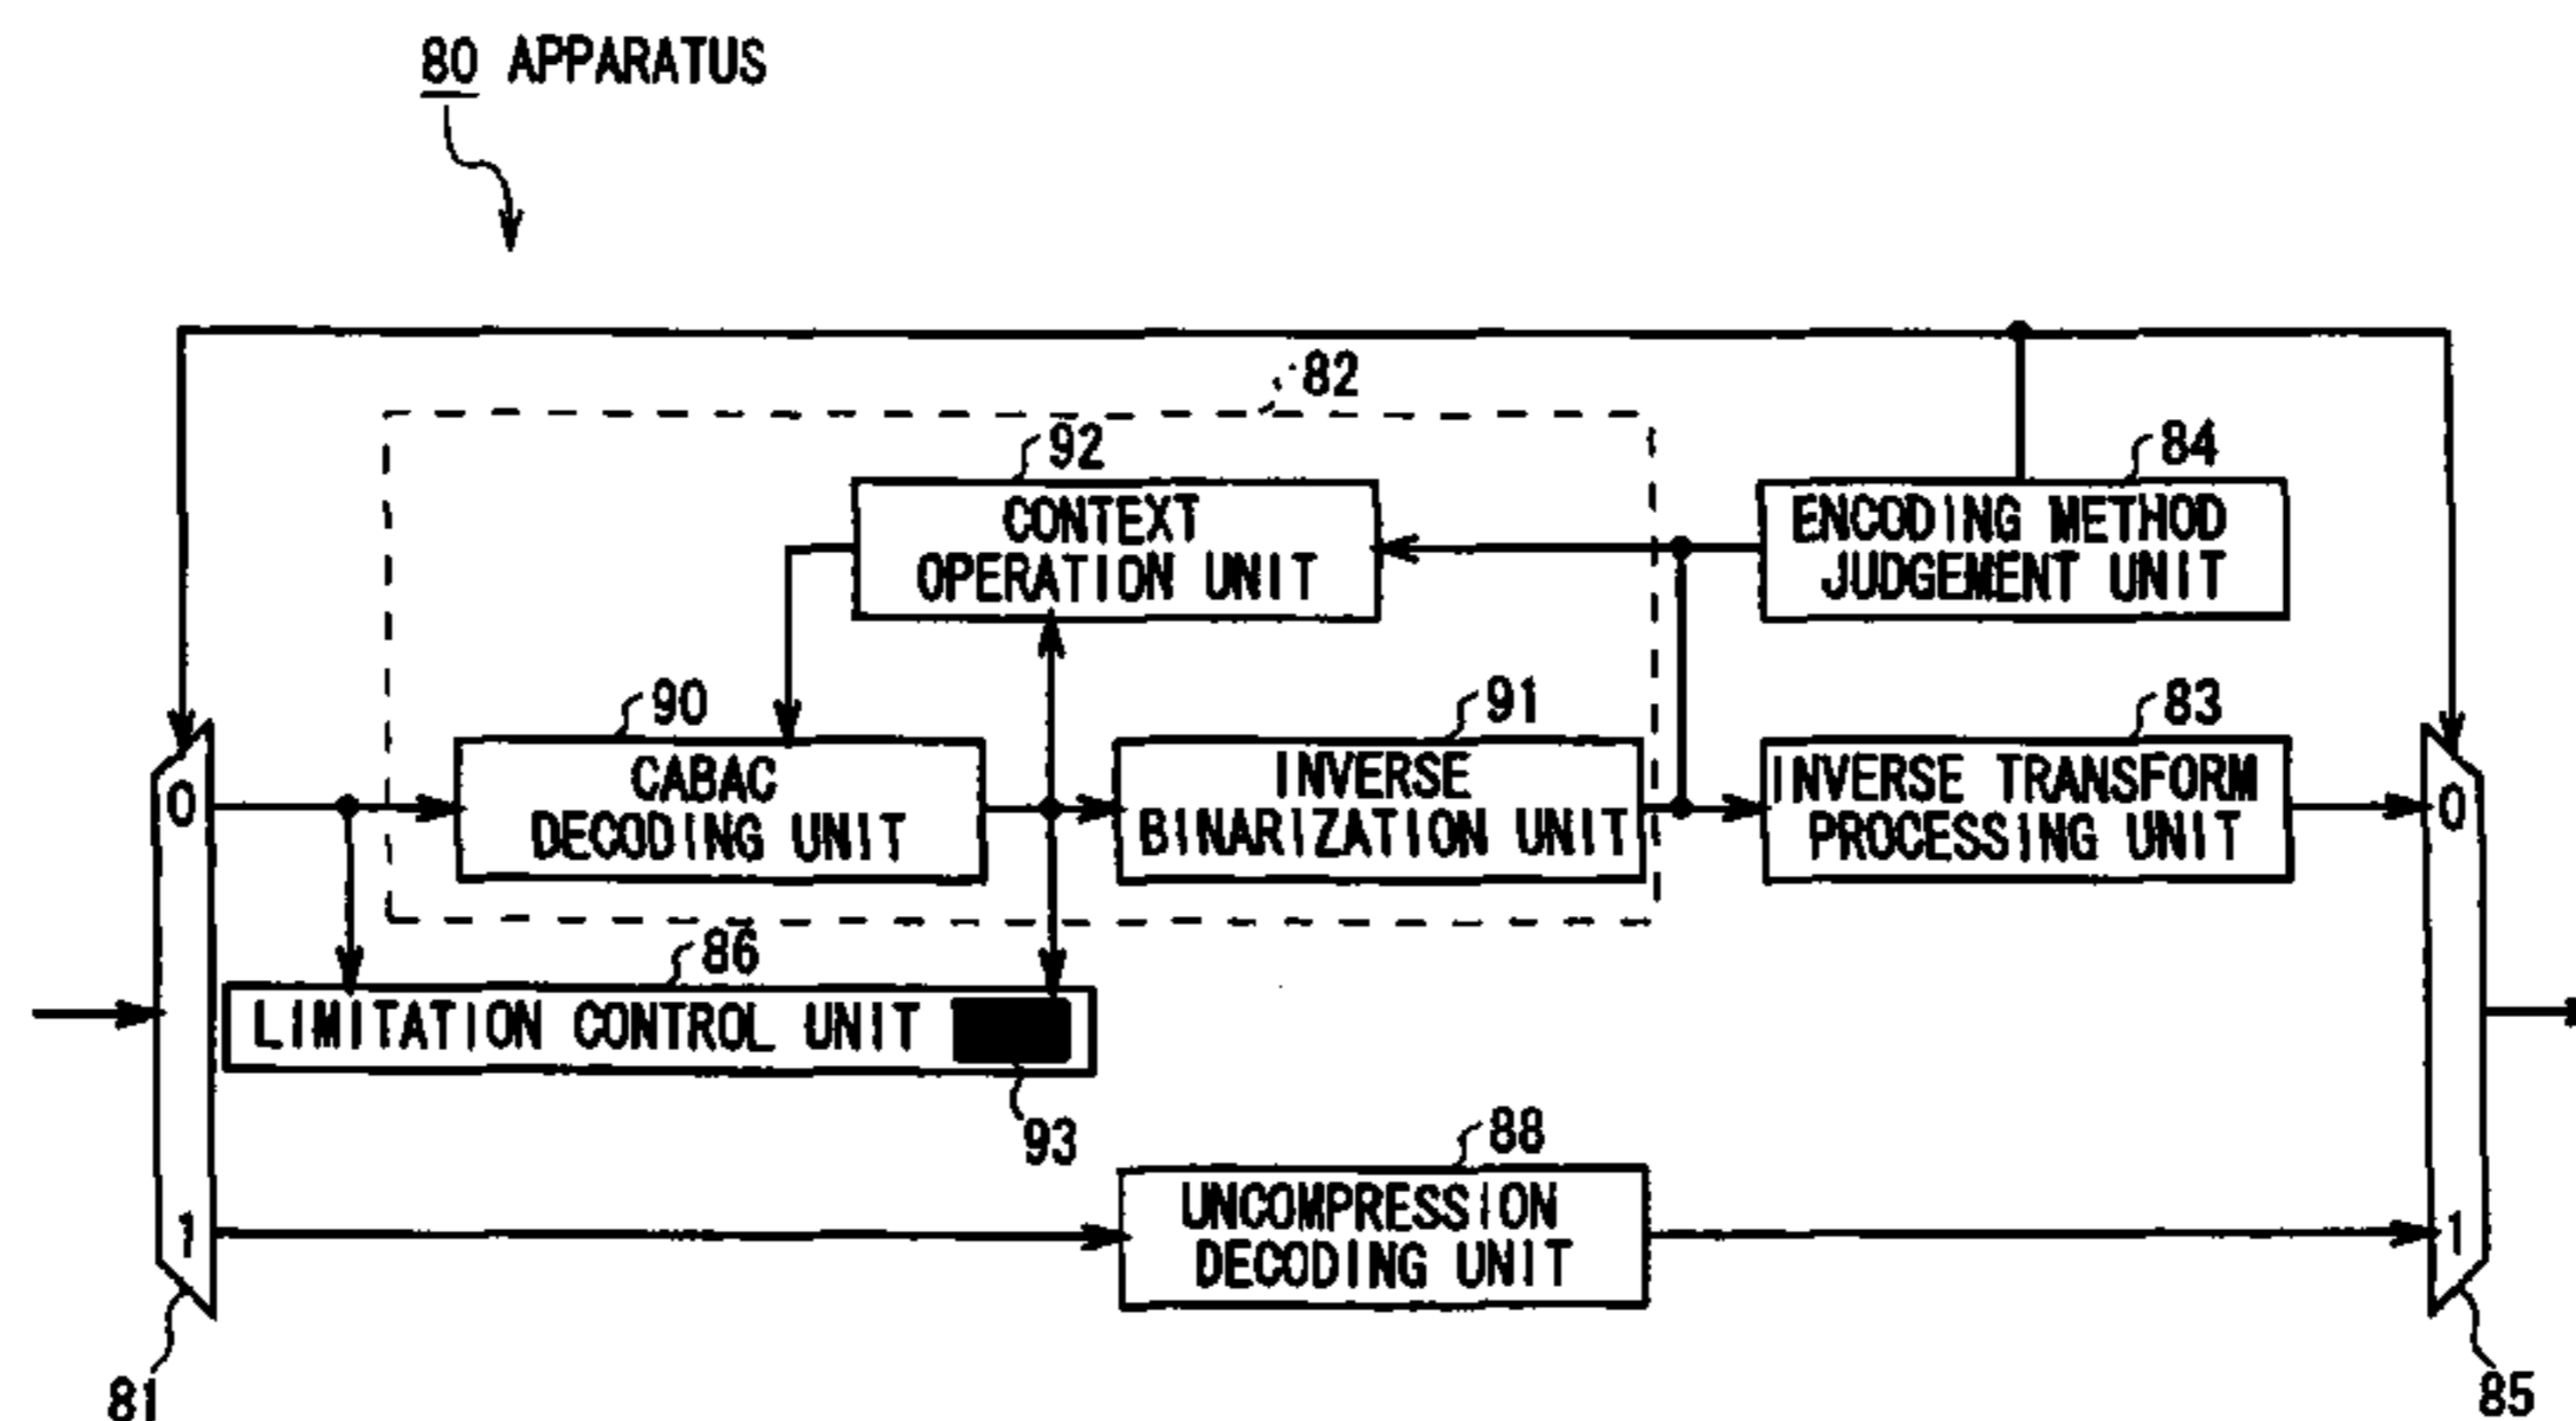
80 APPARATUS

82

92
CONTEXT OPERATION UNIT

84
ENCODING METHOD JUDGEMENT UNIT

90
CABAC DECODING UNIT

91
INVERSE BINARIZATION UNIT

83
INVERSE TRANSFORM PROCESSING UNIT

0

0

86
LIMITATION CONTROL UNIT

93

88
UNCOMPRESSION DECODING UNIT

1

1

81

85